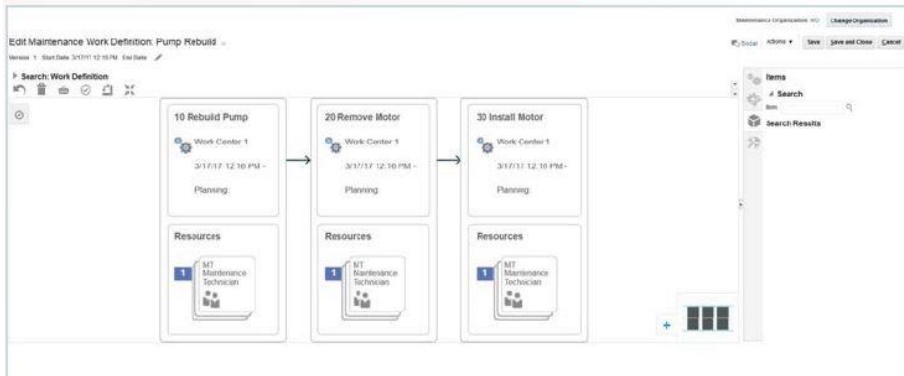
Maintenance Organization: M1 Change Organization

Edit Maintenance Work Definition: Pump Rebuild

Version 1 Start Date 3/17/17 12:16 PM End Date

Social Actions Save Save and Close Cancel

Search: Work Definition

10 Rebuild Pump

Work Center 1

3/17/17 12:16 PM -

Planning

Resources

1

MT Maintenance Technician

20 Remove Motor

Work Center 1

3/17/17 12:16 PM -

Planning

Resources

1

MT Maintenance Technician

30 Install Motor

Work Center 1

3/17/17 12:16 PM -

Planning

Resources

1

MT Maintenance Technician

Items

Search

Item

Search Results